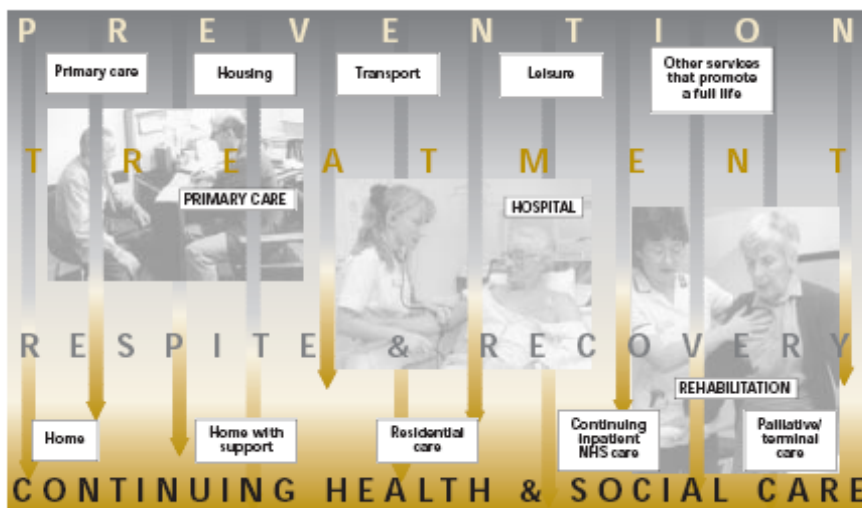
P R E V E N T I O N

Primary care

Housing

Transport

Leisure

Other services that promote a full life

T R E A T M E N T

PRIMARY CARE

HOSPITAL

R E S P I T E & R E C O V E R Y

REHABILITATION

Home

Home with support

Residential care

Continuing inpatient NHS care

Palliative/ terminal care

CONTINUING HEALTH & SOCIAL CARE